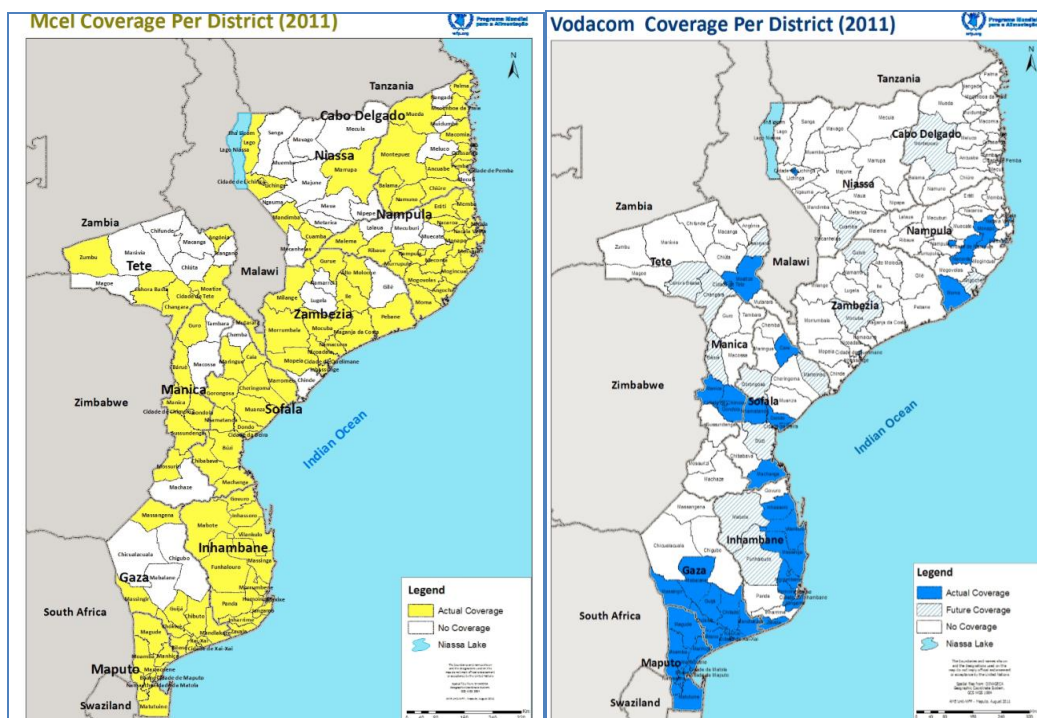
Mcel Coverage Per District (2011)

Programa Mundial para a Alimentação

N

Tanzania

Cabo Delgado

Niassa

Nampula

Zambia

Tete

Malawi

Zambezia

Manica

Zimbabwe

Sofala

Indian Ocean

Inhambane

Gaza

South Africa

Maputo

Swaziland

Legend

Actual Coverage

No Coverage

Niassa Lake

Vodacom Coverage Per District (2011)

Programa Mundial para a Alimentação

N

Tanzania

Cabo Delgado

Niassa

Nampula

Zambia

Tete

Malawi

Zambezia

Manica

Zimbabwe

Sofala

Indian Ocean

Inhambane

Gaza

South Africa

Maputo

Swaziland

Legend

Actual Coverage

Future Coverage

No Coverage

Niassa Lake